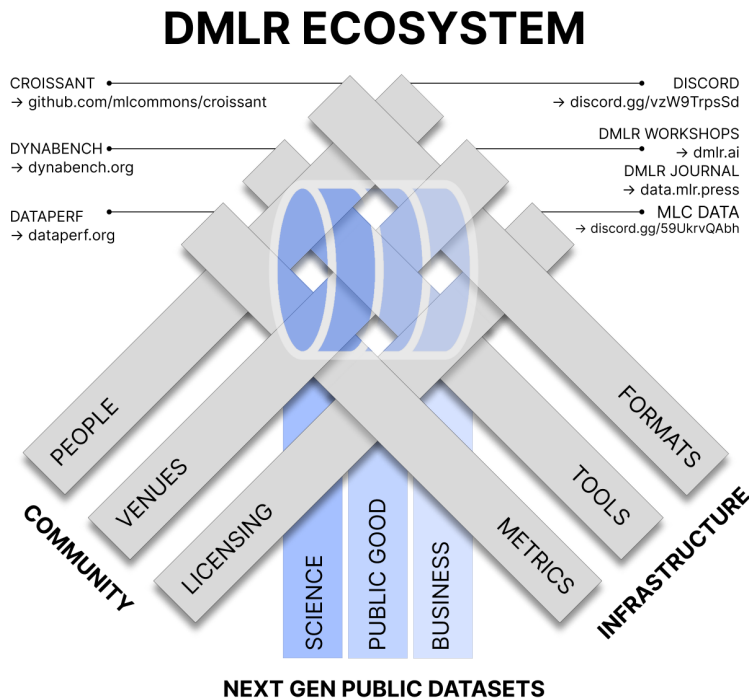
DMLR ECOSYSTEM

CROISSANT
→ github.com/mlcommons/croissant

DYNABENCH
→ dynabench.org

DATAPERF
→ dataperf.org

DISCORD
→ discord.gg/vzW9TrpsSd

DMLR WORKSHOPS
→ dmlr.ai

DMLR JOURNAL
→ data.mlr.press

MLC DATA
→ discord.gg/59UkrvQAbh

PEOPLE

VENUES

LICENSING

FORMATS

TOOLS

METRICS

COMMUNITY

INFRASTRUCTURE

SCIENCE

PUBLIC GOOD

BUSINESS

NEXT GEN PUBLIC DATASETS